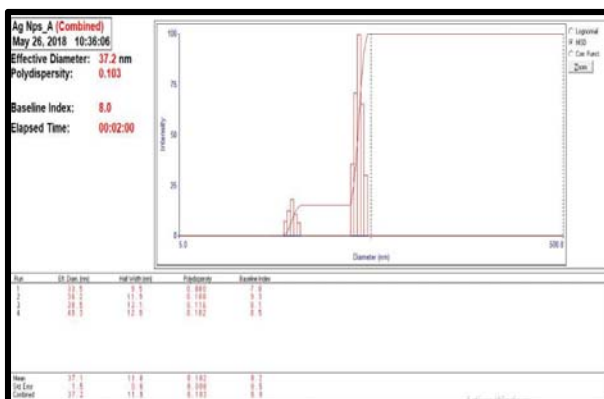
Ag Nps_A (Combined)
May 26, 2018 10:36:06
Effective Diameter: 37.2 nm
Polydispersity: 0.103

Baseline Index: 8.0
Elapsed Time: 00:02:00

100
75
50
25
0
Intensity
5.0
500.0
Diameter (nm)

Lognormal
MSD
Cum. Fract.
Zoom

| Run | Eff. Diam. (nm) | Half Width (nm) | Polydispersity | Baseline Index |
|---|---|---|---|---|
| 1 | 38.5 | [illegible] | 0.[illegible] | 7.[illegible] |
| 2 | 36.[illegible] | 11.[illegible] | 0.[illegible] | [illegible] |
| 3 | 38.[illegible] | 12.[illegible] | 0.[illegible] | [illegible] |
| 4 | 40.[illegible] | 12.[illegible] | 0.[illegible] | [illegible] |

| | | | | |
|---|---|---|---|---|
| Mean | 37.1 | 11.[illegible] | 0.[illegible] | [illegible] |
| Std. Error | 1.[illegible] | 0.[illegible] | 0.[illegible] | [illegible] |
| Combined | 37.2 | 11.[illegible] | 0.103 | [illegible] |